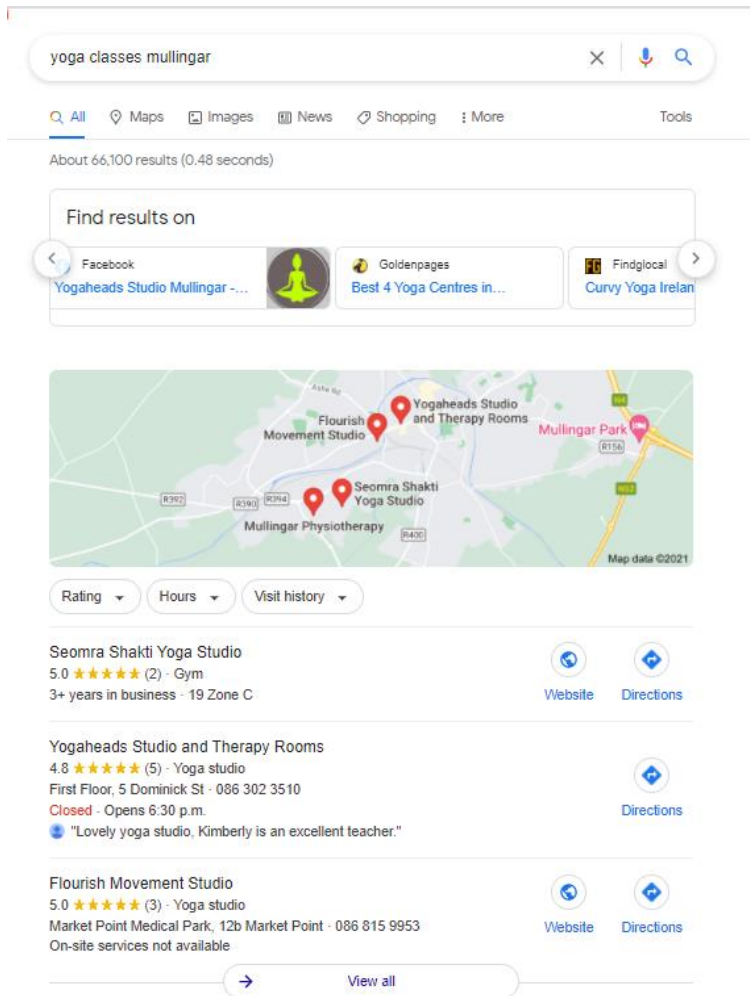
yoga classes mullingar

All Maps Images News Shopping More Tools

About 66,100 results (0.48 seconds)

Find results on

Facebook
Yogaheads Studio Mullingar -...

Goldenpages
Best 4 Yoga Centres in...

Findglocal
Curvy Yoga Irelan

Ashe Rd
Yogaheads Studio and Therapy Rooms
Flourish Movement Studio
Mullingar Park
N4
R156
R392
R390
R394
Seomra Shakti Yoga Studio
N52
Mullingar Physiotherapy
R400
Map data ©2021

Rating Hours Visit history

Seomra Shakti Yoga Studio
5.0 ★★★★★ (2) · Gym
3+ years in business · 19 Zone C
Website Directions

Yogaheads Studio and Therapy Rooms
4.8 ★★★★★ (5) · Yoga studio
First Floor, 5 Dominick St · 086 302 3510
Closed · Opens 6:30 p.m.
"Lovely yoga studio, Kimberly is an excellent teacher."
Directions

Flourish Movement Studio
5.0 ★★★★★ (3) · Yoga studio
Market Point Medical Park, 12b Market Point · 086 815 9953
On-site services not available
Website Directions

View all